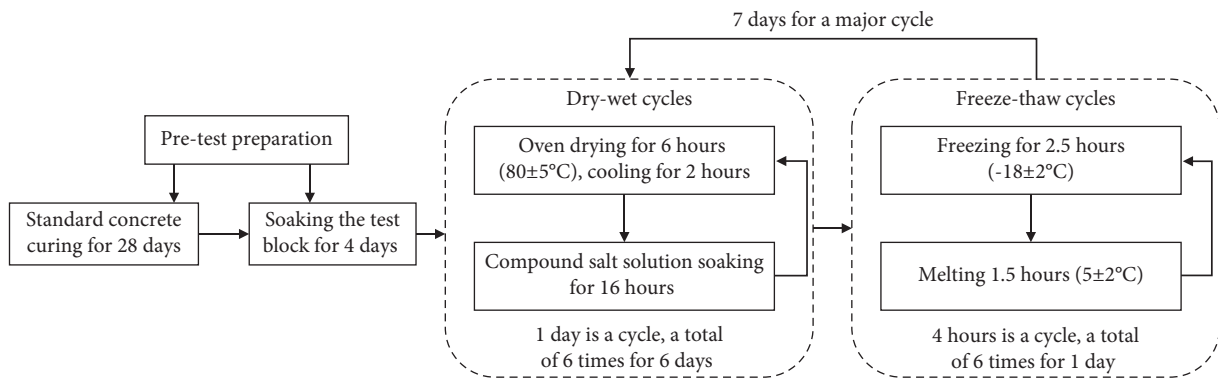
7 days for a major cycle

Pre-test preparation

Standard concrete curing for 28 days

Soaking the test block for 4 days

Dry-wet cycles

Oven drying for 6 hours (80±5°C), cooling for 2 hours

Compound salt solution soaking for 16 hours

1 day is a cycle, a total of 6 times for 6 days

Freeze-thaw cycles

Freezing for 2.5 hours (-18±2°C)

Melting 1.5 hours (5±2°C)

4 hours is a cycle, a total of 6 times for 1 day